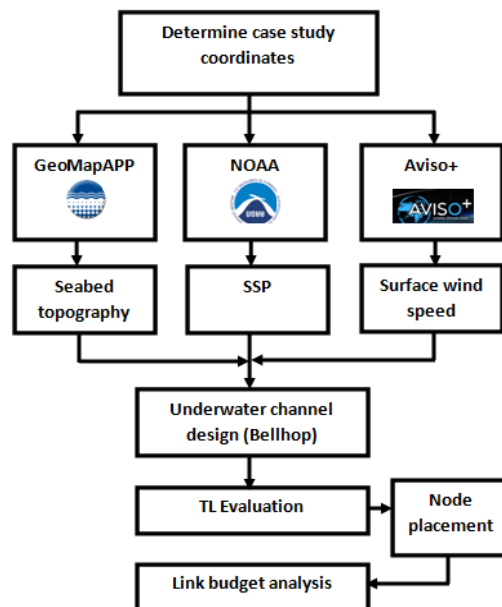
Determine case study coordinates

GeoMapAPP

NOAA

NOAA

Aviso+

AVISO+

Seabed topography

SSP

Surface wind speed

Underwater channel design (Bellhop)

TL Evaluation

Node placement

Link budget analysis